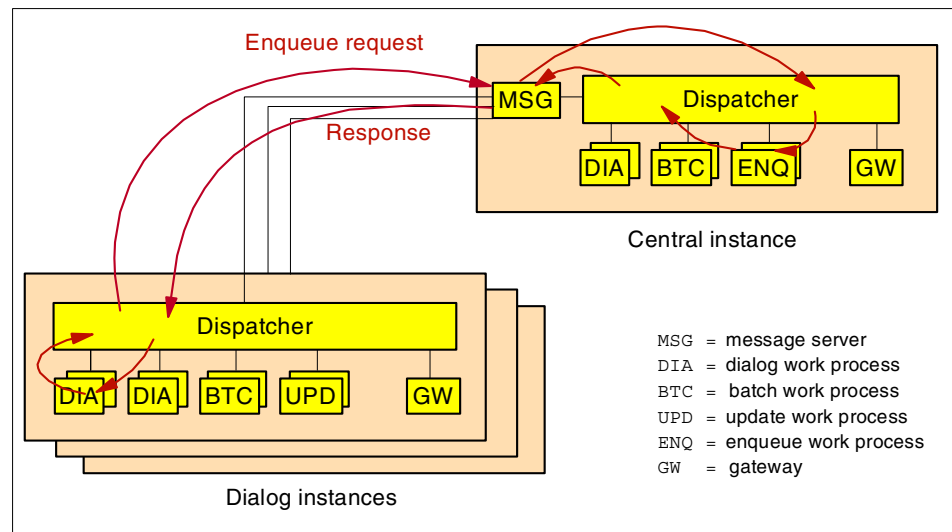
Enqueue request

MSG

Dispatcher

Response

DIA BTC ENQ GW

Central instance

Dispatcher

DIA DIA BTC UPD GW

Dialog instances

MSG = message server
DIA = dialog work process
BTC = batch work process
UPD = update work process
ENQ = enqueue work process
GW = gateway